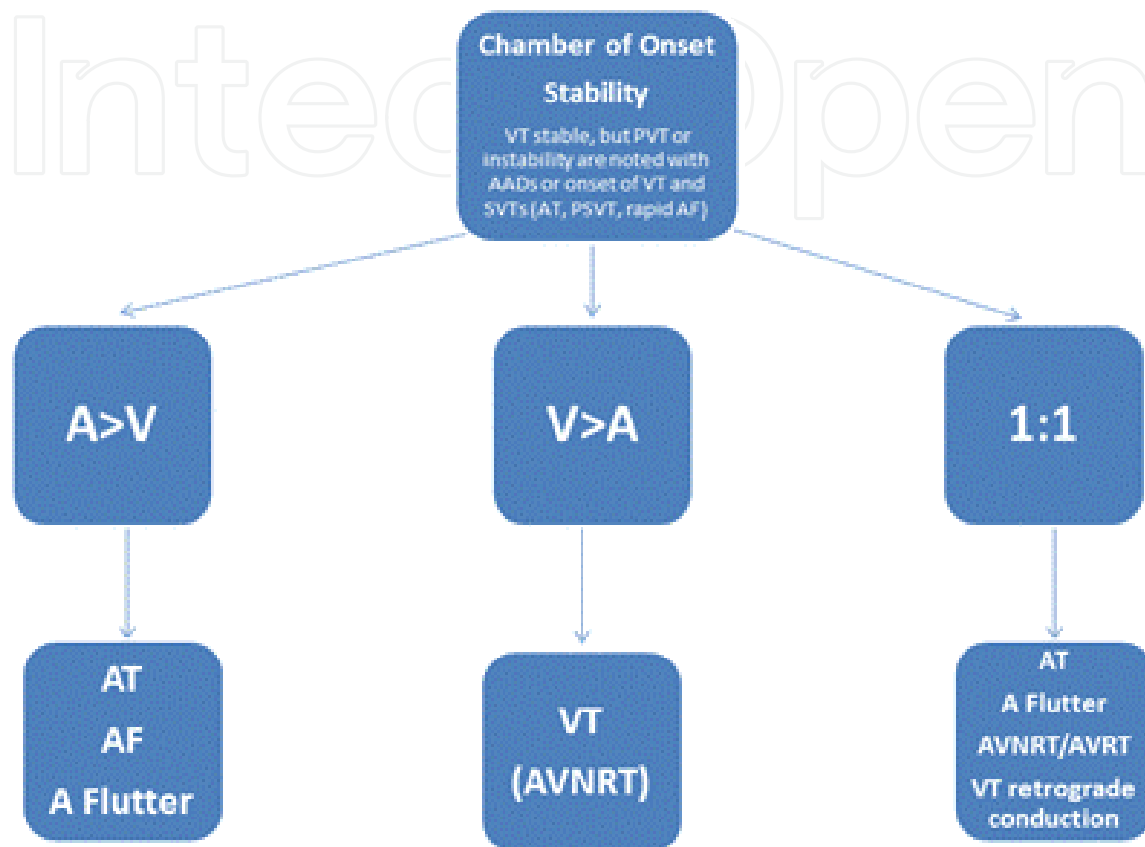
IntechOpen

Chamber of Onset

Stability

VT stable, but PVT or instability are noted with AADs or onset of VT and SVTs (AT, PSVT, rapid AF)

A>V

V>A

1:1

AT
AF
A Flutter

VT
(AVNRT)

AT
A Flutter
AVNRT/AVRT
VT retrograde conduction